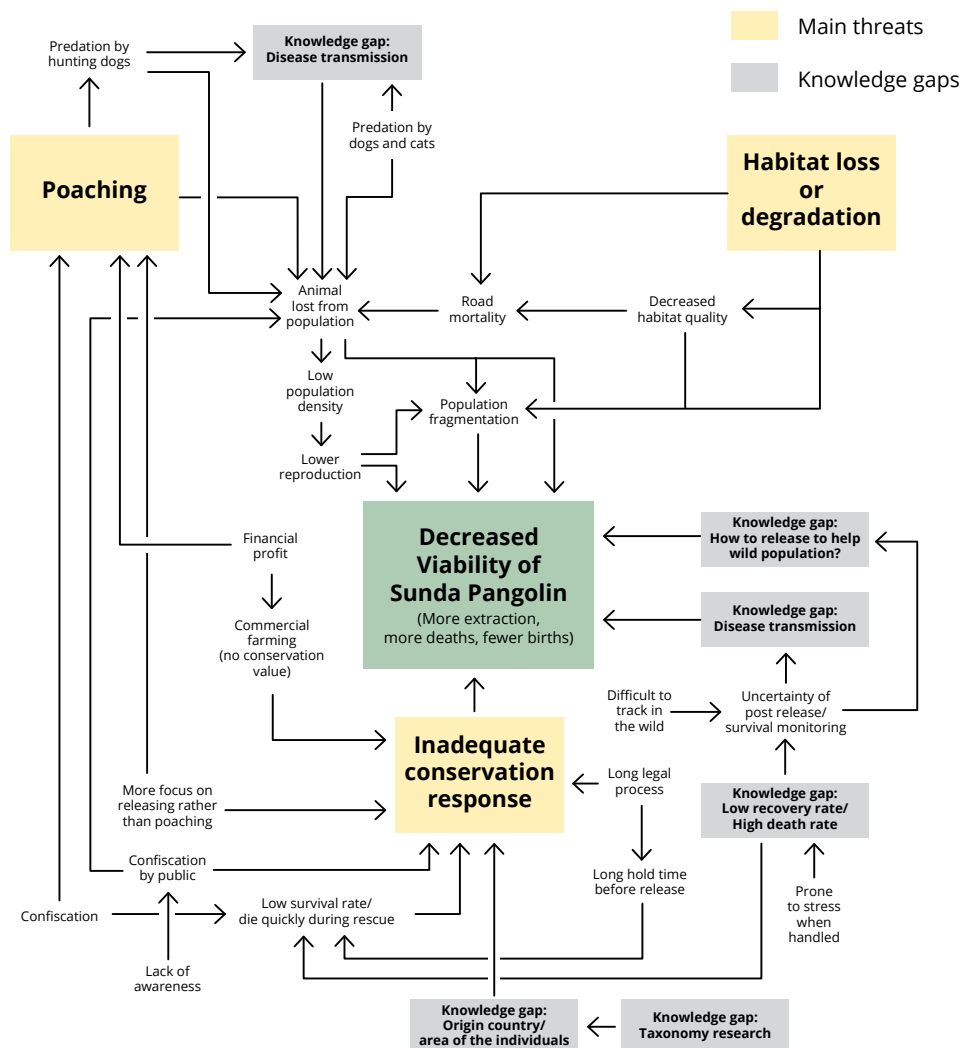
Main threats

Knowledge gaps

Predation by hunting dogs

Knowledge gap: Disease transmission

Predation by dogs and cats

Poaching

Habitat loss or degradation

Animal lost from population

Road mortality

Decreased habitat quality

Low population density

Population fragmentation

Lower reproduction

Financial profit

Commercial farming (no conservation value)

Decreased Viability of Sunda Pangolin

(More extraction, more deaths, fewer births)

Knowledge gap: How to release to help wild population?

Knowledge gap: Disease transmission

Difficult to track in the wild

Uncertainty of post release/ survival monitoring

More focus on releasing rather than poaching

Inadequate conservation response

Long legal process

Knowledge gap: Low recovery rate/ High death rate

Confiscation by public

Long hold time before release

Prone to stress when handled

Confiscation

Low survival rate/ die quickly during rescue

Lack of awareness

Knowledge gap: Origin country/ area of the individuals

Knowledge gap: Taxonomy research